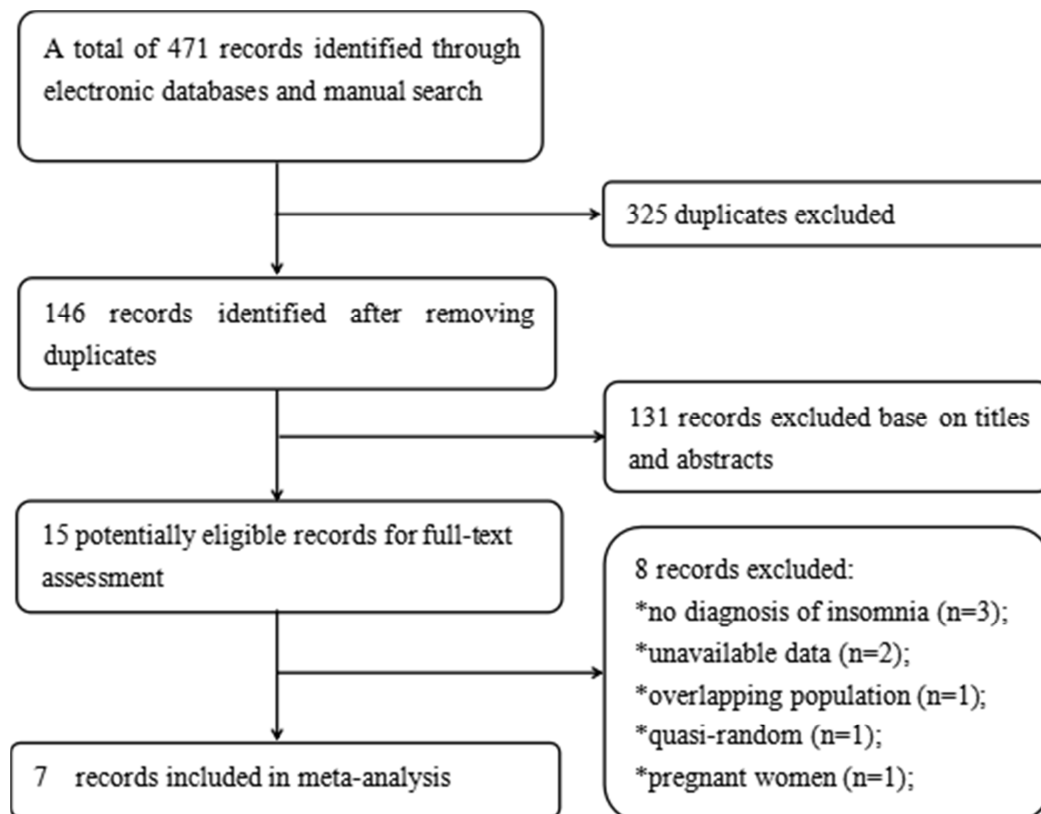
A total of 471 records identified through electronic databases and manual search

325 duplicates excluded

146 records identified after removing duplicates

131 records excluded base on titles and abstracts

15 potentially eligible records for full-text assessment

8 records excluded:
*no diagnosis of insomnia (n=3);
*unavailable data (n=2);
*overlapping population (n=1);
*quasi-random (n=1);
*pregnant women (n=1);

7 records included in meta-analysis